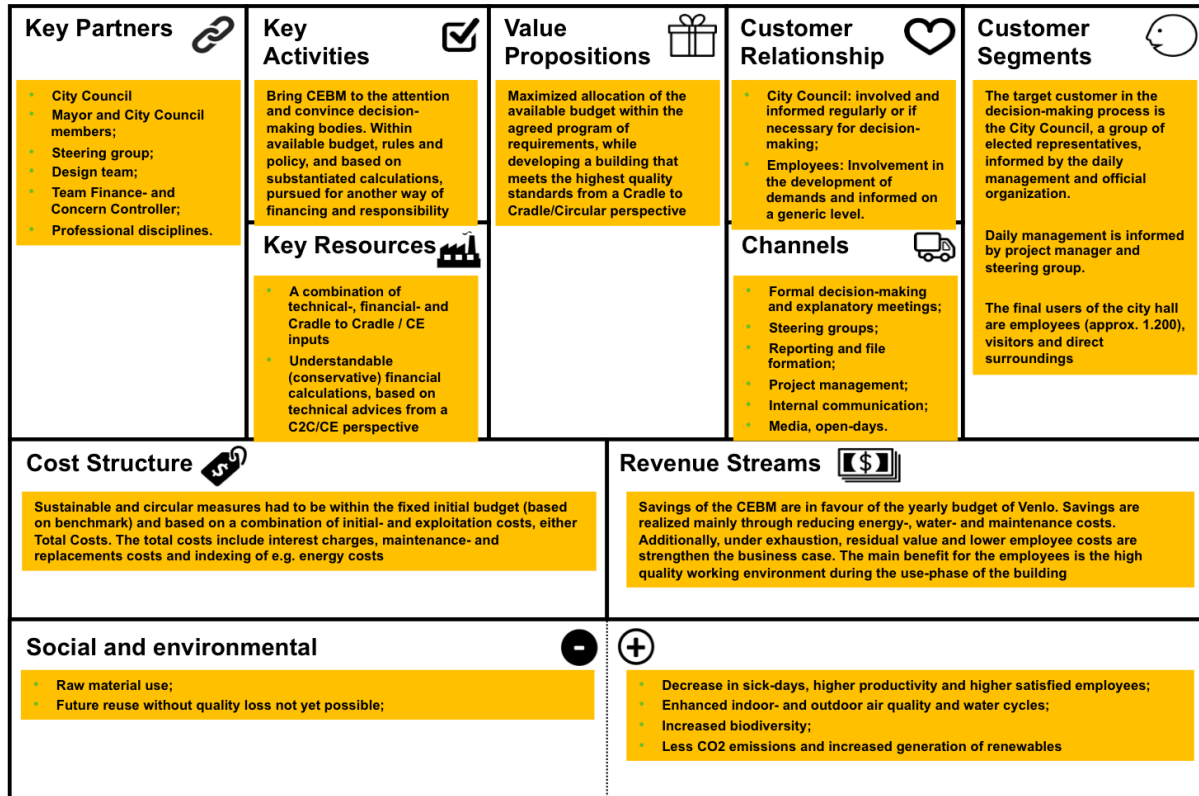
Key Partners

- City Council
- Mayor and City Council members;
- Steering group;
- Design team;
- Team Finance- and Concern Controller;
- Professional disciplines.

Key Activities

Bring CEBM to the attention and convince decision-making bodies. Within available budget, rules and policy, and based on substantiated calculations, pursued for another way of financing and responsibility

Key Resources

- A combination of technical-, financial- and Cradle to Cradle / CE inputs
- Understandable (conservative) financial calculations, based on technical advices from a C2C/CE perspective

Value Propositions

Maximized allocation of the available budget within the agreed program of requirements, while developing a building that meets the highest quality standards from a Cradle to Cradle/Circular perspective

Customer Relationship

- City Council: involved and informed regularly or if necessary for decision-making;
- Employees: Involvement in the development of demands and informed on a generic level.

Channels

- Formal decision-making and explanatory meetings;
- Steering groups;
- Reporting and file formation;
- Project management;
- Internal communication;
- Media, open-days.

Customer Segments

The target customer in the decision-making process is the City Council, a group of elected representatives, informed by the daily management and official organization.

Daily management is informed by project manager and steering group.

The final users of the city hall are employees (approx. 1.200), visitors and direct surroundings

Cost Structure

Sustainable and circular measures had to be within the fixed initial budget (based on benchmark) and based on a combination of initial- and exploitation costs, either Total Costs. The total costs include interest charges, maintenance- and replacements costs and indexing of e.g. energy costs

Revenue Streams

Savings of the CEBM are in favour of the yearly budget of Venlo. Savings are realized mainly through reducing energy-, water- and maintenance costs. Additionally, under exhaustion, residual value and lower employee costs are strengthen the business case. The main benefit for the employees is the high quality working environment during the use-phase of the building

Social and environmental

-

- Raw material use;
- Future reuse without quality loss not yet possible;

+

- Decrease in sick-days, higher productivity and higher satisfied employees;
- Enhanced indoor- and outdoor air quality and water cycles;
- Increased biodiversity;
- Less CO2 emissions and increased generation of renewables